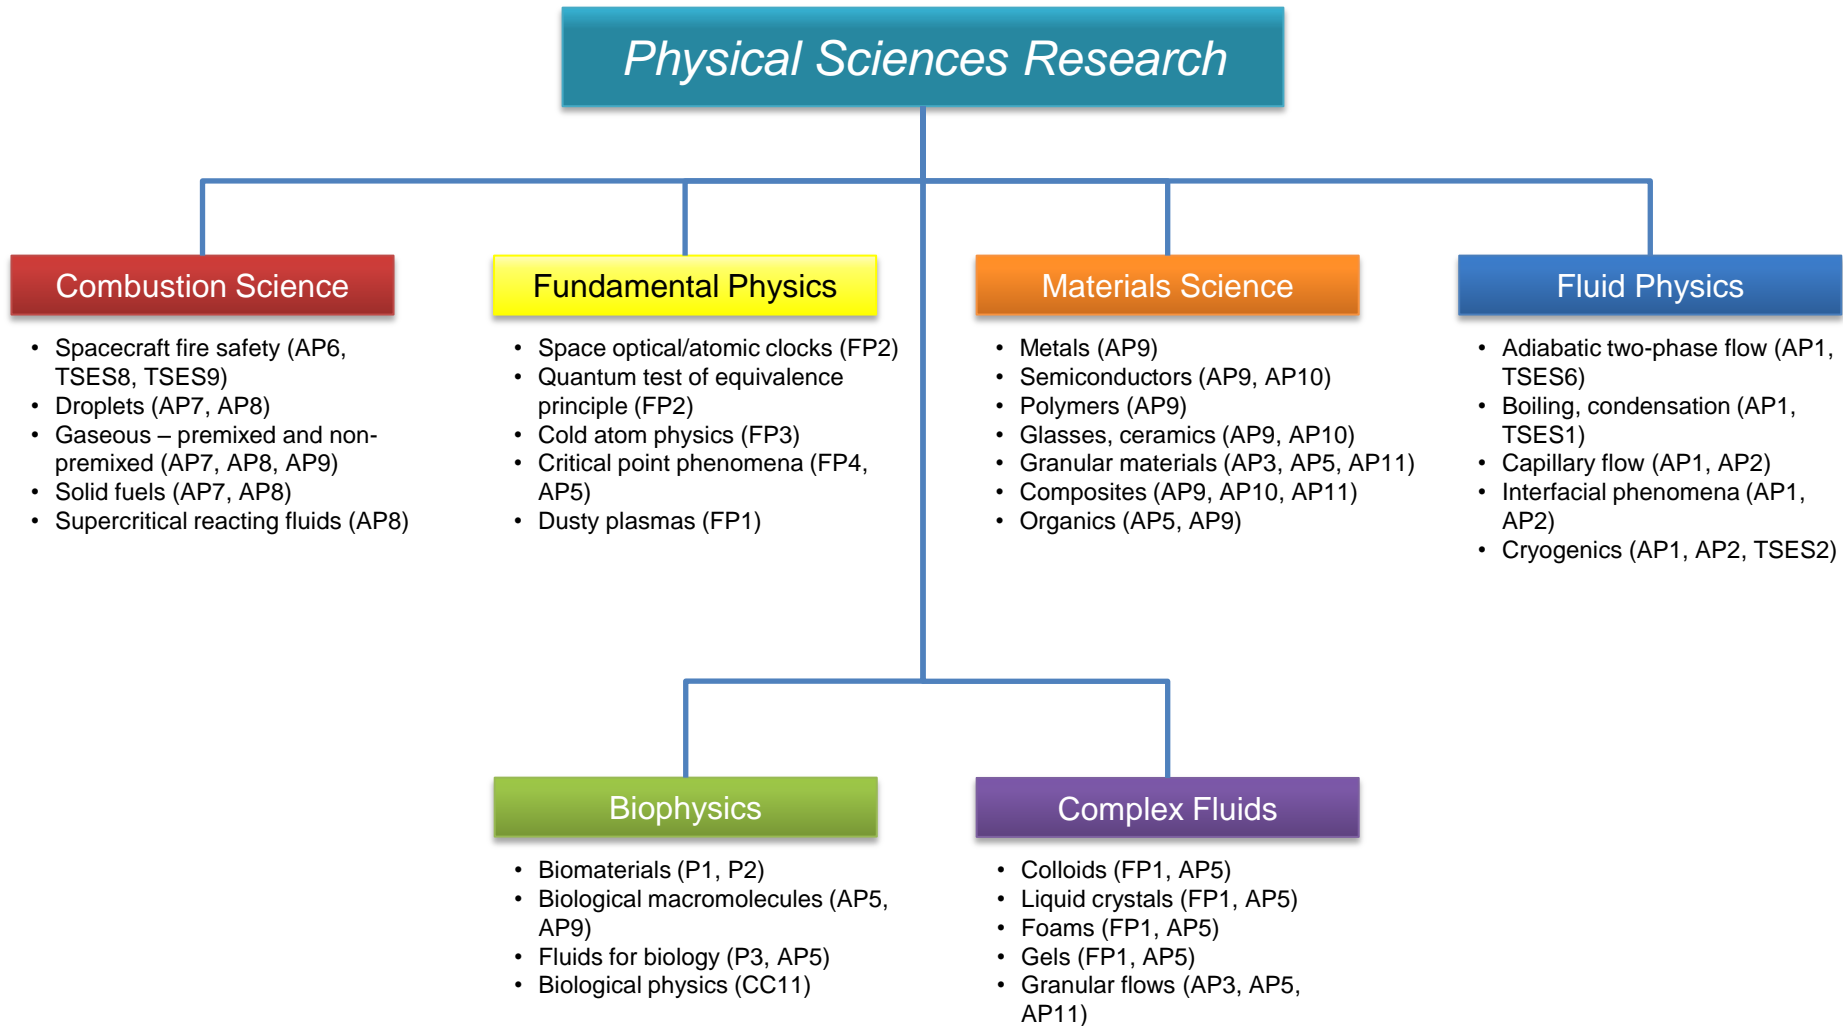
Physical Sciences Research

Combustion Science

- Spacecraft fire safety (AP6, TSES8, TSES9)
- Droplets (AP7, AP8)
- Gaseous – premixed and non-premixed (AP7, AP8, AP9)
- Solid fuels (AP7, AP8)
- Supercritical reacting fluids (AP8)

Fundamental Physics

- Space optical/atomic clocks (FP2)
- Quantum test of equivalence principle (FP2)
- Cold atom physics (FP3)
- Critical point phenomena (FP4, AP5)
- Dusty plasmas (FP1)

Materials Science

- Metals (AP9)
- Semiconductors (AP9, AP10)
- Polymers (AP9)
- Glasses, ceramics (AP9, AP10)
- Granular materials (AP3, AP5, AP11)
- Composites (AP9, AP10, AP11)
- Organics (AP5, AP9)

Fluid Physics

- Adiabatic two-phase flow (AP1, TSES6)
- Boiling, condensation (AP1, TSES1)
- Capillary flow (AP1, AP2)
- Interfacial phenomena (AP1, AP2)
- Cryogenics (AP1, AP2, TSES2)

Biophysics

- Biomaterials (P1, P2)
- Biological macromolecules (AP5, AP9)
- Fluids for biology (P3, AP5)
- Biological physics (CC11)

Complex Fluids

- Colloids (FP1, AP5)
- Liquid crystals (FP1, AP5)
- Foams (FP1, AP5)
- Gels (FP1, AP5)
- Granular flows (AP3, AP5, AP11)